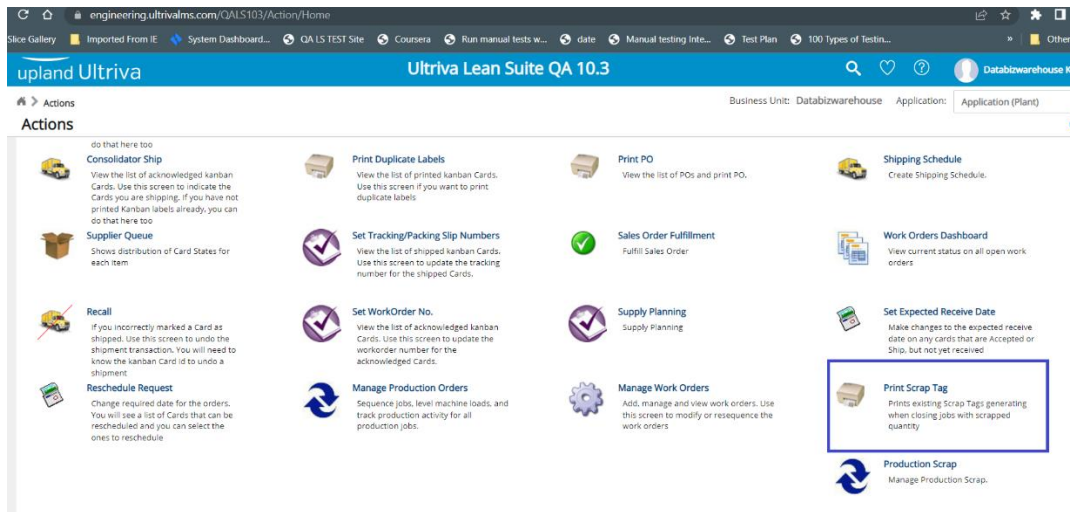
engineering.ultrivalms.com/QALS103/Action/Home

Slice Gallery Imported From IE System Dashboard... QA LS TEST Site Coursera Run manual tests w... date Manual testing Inte... Test Plan 100 Types of Testin... » Other

upland Ultriva

Ultriva Lean Suite QA 10.3

Databizwarehouse K

Actions

Actions

Business Unit: Databizwarehouse Application: Application (Plant)

do that here too

Consolidator Ship
View the list of acknowledged kanban Cards. Use this screen to indicate the Cards you are shipping. If you have not printed Kanban labels already, you can do that here too

Print Duplicate Labels
View the list of printed kanban Cards. Use this screen if you want to print duplicate labels

Print PO
View the list of POs and print PO.

Shipping Schedule
Create Shipping Schedule.

Supplier Queue
Shows distribution of Card States for each item

Set Tracking/Packing Slip Numbers
View the list of shipped kanban Cards. Use this screen to update the tracking number for the shipped Cards.

Sales Order Fulfillment
Fulfill Sales Order

Work Orders Dashboard
View current status on all open work orders

Recall
If you incorrectly marked a Card as shipped. Use this screen to undo the shipment transaction. You will need to know the kanban Card id to undo a shipment

Set WorkOrder No.
View the list of acknowledged kanban Cards. Use this screen to update the workorder number for the acknowledged Cards.

Supply Planning
Supply Planning

Set Expected Receive Date
Make changes to the expected receive date on any cards that are Accepted or Ship, but not yet received

Reschedule Request
Change required date for the orders. You will see a list of Cards that can be rescheduled and you can select the ones to reschedule

Manage Production Orders
Sequence jobs, level machine loads, and track production activity for all production jobs.

Manage Work Orders
Add, manage and view work orders. Use this screen to modify or resequence the work orders

Print Scrap Tag
Prints existing Scrap Tags generating when closing jobs with scrapped quantity

Production Scrap
Manage Production Scrap.